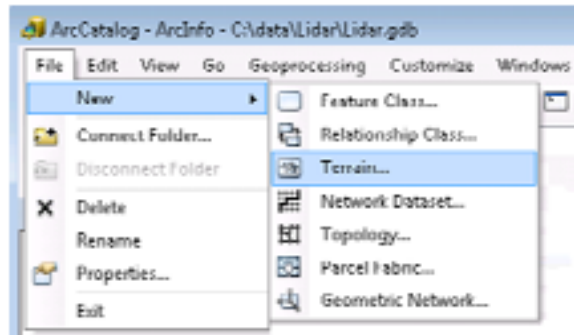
ArcCatalog - ArcInfo - C:\data\Lidar\Lidar.gdb

File Edit View Go Geoprocessing Customize Windows

New
Connect Folder...
Disconnect Folder
Delete
Rename
Properties...
Exit

Feature Class...
Relationship Class...
Terrain...
Network Dataset...
Topology...
Parcel Fabric...
Geometric Network...